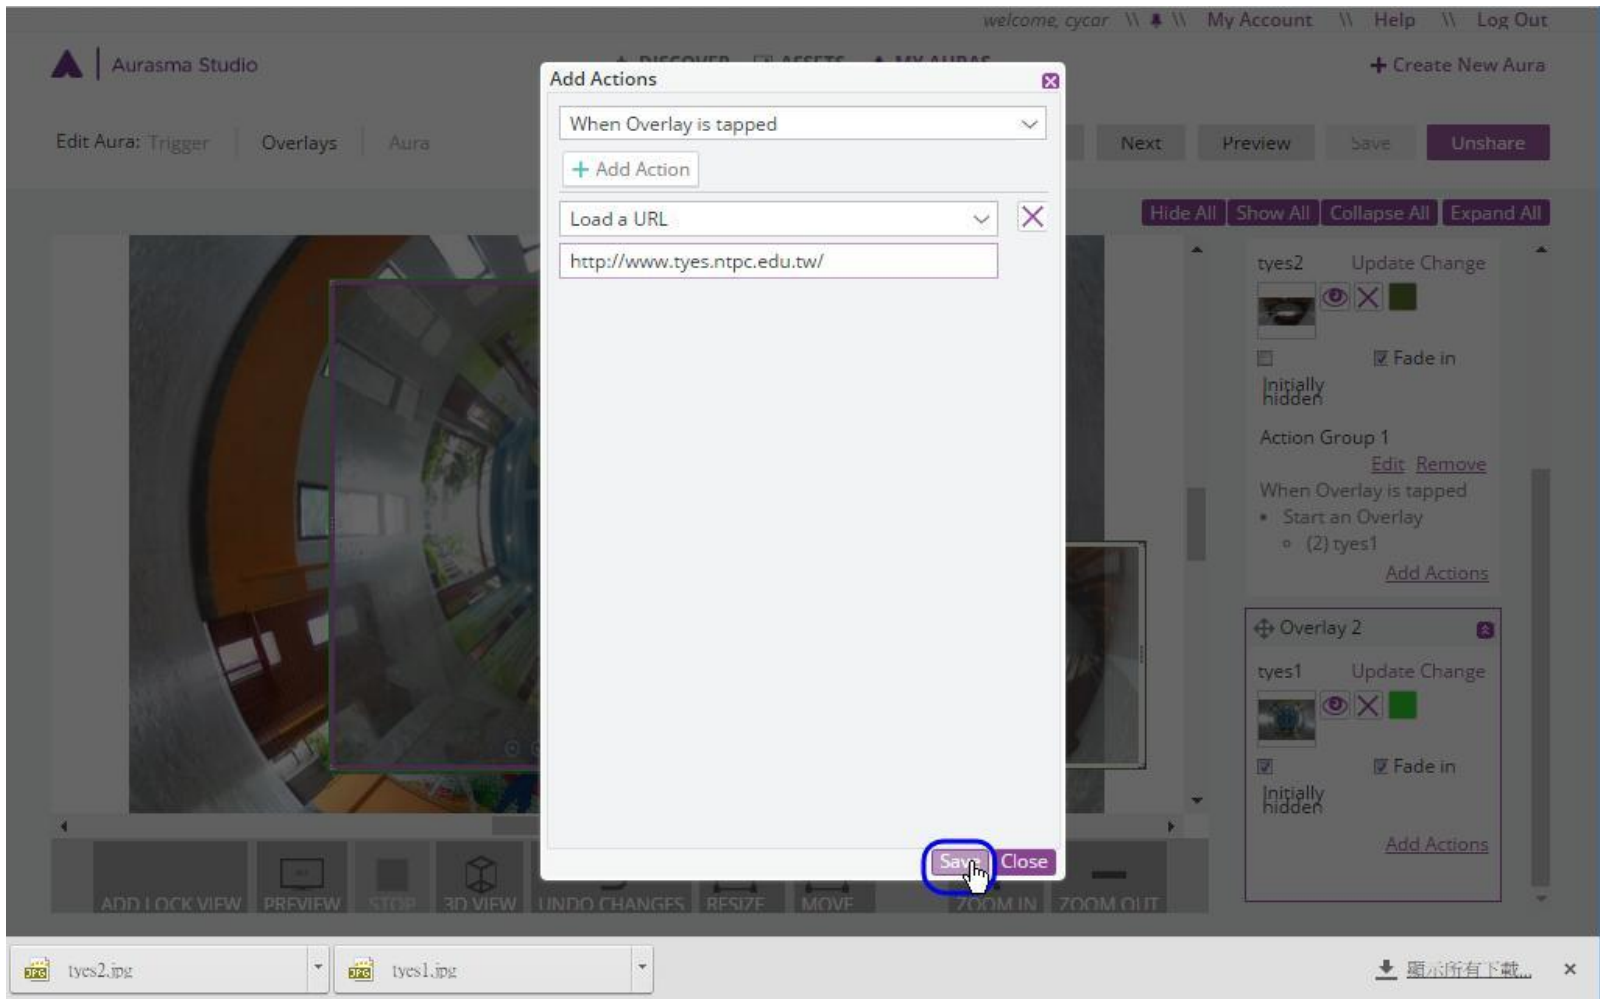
welcome, cycor \\ \\ My Account \\ Help \\ Log Out

Aurasma Studio

DISCOVER ASSETS MY AURAS

Create New Aura

Edit Aura: Trigger Overlays Aura

Next Preview Save Unshare

Add Actions

When Overlay is tapped

+ Add Action

Load a URL

http://www.tyes.ntpc.edu.tw/

Save Close

Hide All Show All Collapse All Expand All

tyes2 Update Change

Fade in

Initially hidden

Action Group 1

Edit Remove

When Overlay is tapped

• Start an Overlay

◦ (2) tyes1

Add Actions

Overlay 2

tyes1 Update Change

Fade in

Initially hidden

Add Actions

ADD LOCK VIEW PREVIEW STOP 3D VIEW UNDO CHANGES RESIZE MOVE ZOOM IN ZOOM OUT

tyes2.jpg

tyes1.jpg

顯示所有下載...